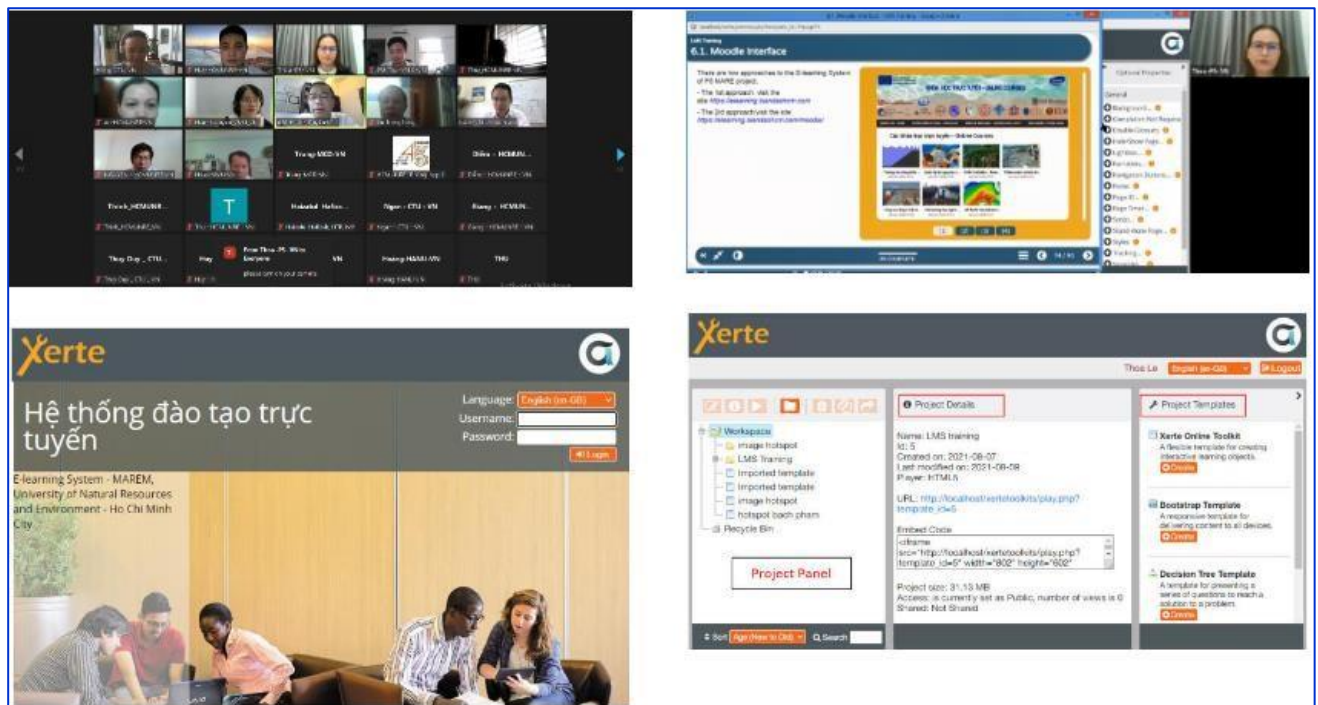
Trang MOD-VN

Diễm - HCMUN...

Trinh_HCMUNR...

T

Habdul Hafez...

Ngọc - CTU - VN

Giang - HCMUN...

Thuy Duy _ CTU...

Huy

From Thoa Ph. Wito Everyone
please turn on your camera

VN

Hoang HMAU VN

THU

6.1. Moodle Interface

There are two approaches to the E-learning System of PE MAREM project.
- The 1st approach: visit the site https://elearning.barefoot.com
- The 2nd approach:visit the site https://elearning.barefoot.com/moodle/

Các khóa học trực tuyến - Online Courses

Xerte

Hệ thống đào tạo trực tuyến

Language: English (en-GB)
Username:
Password:
Login

E-learning System - MAREM, University of Natural Resources and Environment - Ho Chi Minh City

Xerte

Thoa Le English (en-GB) Logout

Workspace
image hotspot
LMS Training
Imported template
Imported template
image hotspot
hotspot bach pham
Recycle Bin

Project Panel

Sort Age (New to Old) Search

Project Details

Name: LMS training
Id: 5
Created on: 2021-08-07
Last modified on: 2021-08-08
Player: HTML5

URL: http://localhost/xertetoolkits/play.php?template_id=5

Embed Code
<iframe src="http://localhost/xertetoolkits/play.php?template_id=5" width="802" height="602"

Project size: 31.13 MB
Access: is currently set as Public, number of views is 0
Shared: Not Shared

Project Templates

Xerte Online Toolkit
A flexible template for creating interactive learning objects.
Create

Bootstrap Template
A responsive template for delivering content to all devices.
Create

Decision Tree Template
A template for presenting a series of questions to reach a solution to a problem.
Create